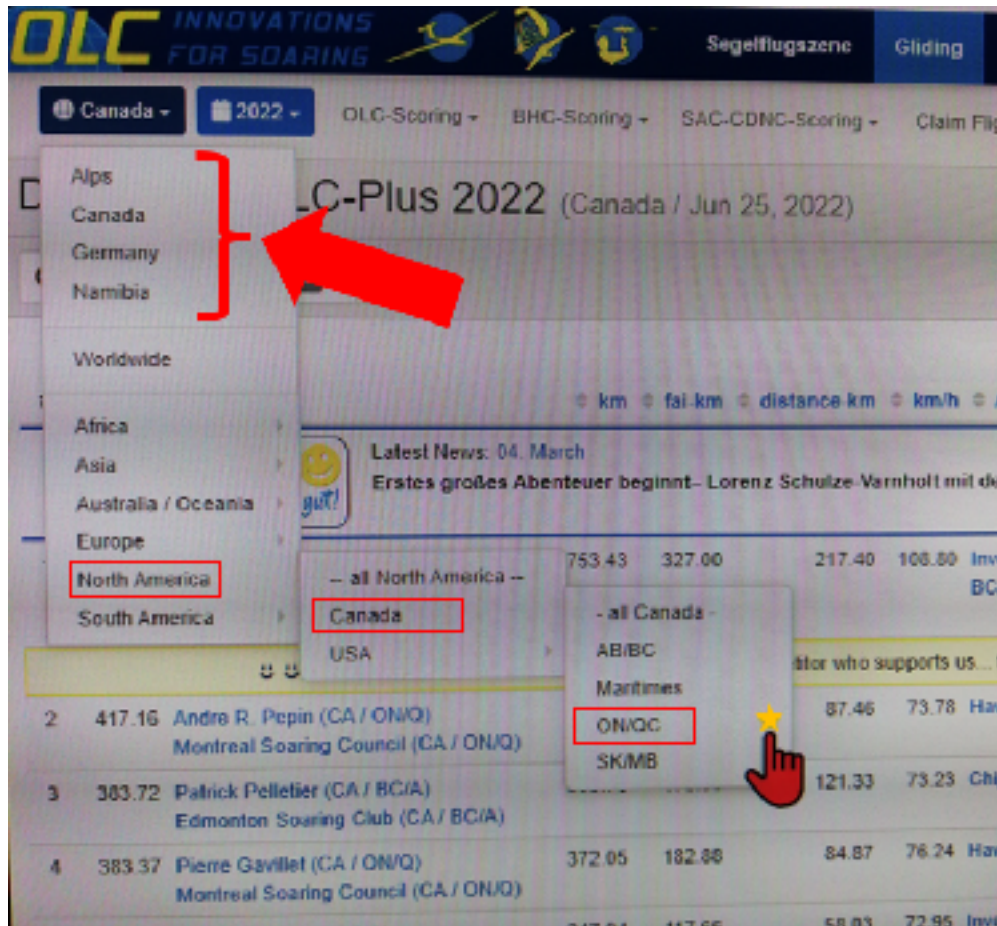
OLC INNOVATIONS FOR SOARING

Segelflugszene Gliding

Canada 2022 OLC-Scoring BHC-Scoring SAC-CDNC-Scoring Claim Fli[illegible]

D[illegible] LC-Plus 2022 (Canada / Jun 25, 2022)

Alps
Canada
Germany
Namibia

Worldwide

Africa
Asia
Australia / Oceania
Europe
North America
South America

-- all North America --
Canada
USA

- all Canada -
AB/BC
Maritimes
ON/QC
SK/MB

km fai-km distance-km km/h

gut!

Latest News: 04. March
Erstes großes Abenteuer beginnt– Lorenz Schulze-Varnholt mit de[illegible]

753.43 327.00 217.40 106.80 Inv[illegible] BC

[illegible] itor who supports us...

| | | | | | | | |
|---|---|---|---|---|---|---|---|
| 2 | 417.16 | Andre R. Pepin (CA / ON/Q) Montreal Soaring Council (CA / ON/Q) | | | 87.46 | 73.78 | Ha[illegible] |
| 3 | 383.72 | Patrick Pelletier (CA / BC/A) Edmonton Soaring Club (CA / BC/A) | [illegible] | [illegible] | 121.33 | 73.23 | Chi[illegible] |
| 4 | 383.37 | Pierre Gavillet (CA / ON/Q) Montreal Soaring Council (CA / ON/Q) | 372.05 | 182.88 | 84.87 | 76.24 | Ha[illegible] |
| | | | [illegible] | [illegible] | 58.83 | 72.95 | Inv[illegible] |